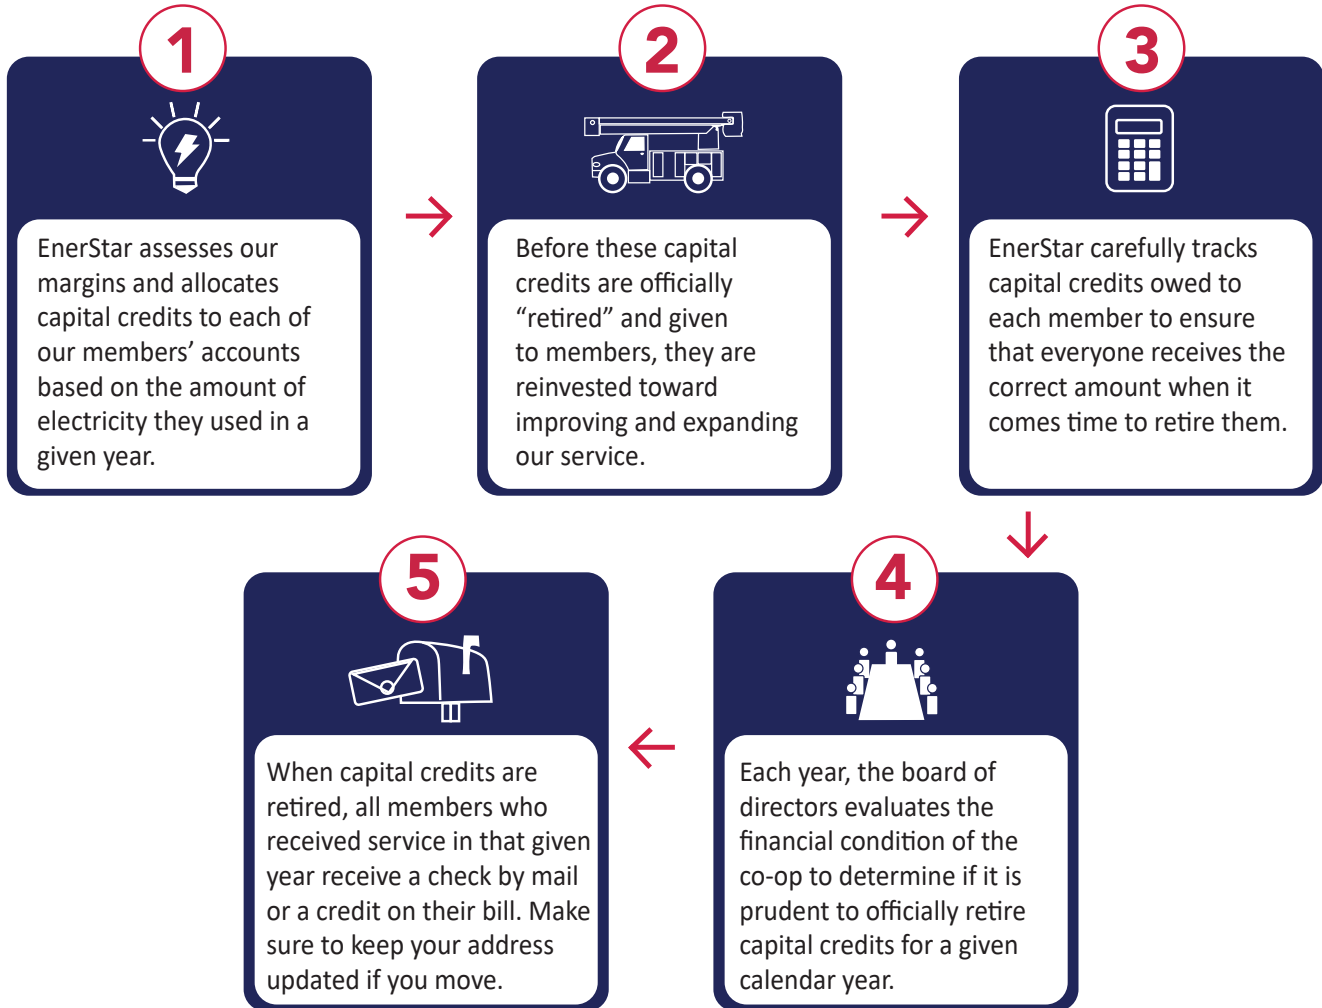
1

EnerStar assesses our margins and allocates capital credits to each of our members' accounts based on the amount of electricity they used in a given year.

2

Before these capital credits are officially "retired" and given to members, they are reinvested toward improving and expanding our service.

3

EnerStar carefully tracks capital credits owed to each member to ensure that everyone receives the correct amount when it comes time to retire them.

4

Each year, the board of directors evaluates the financial condition of the co-op to determine if it is prudent to officially retire capital credits for a given calendar year.

5

When capital credits are retired, all members who received service in that given year receive a check by mail or a credit on their bill. Make sure to keep your address updated if you move.